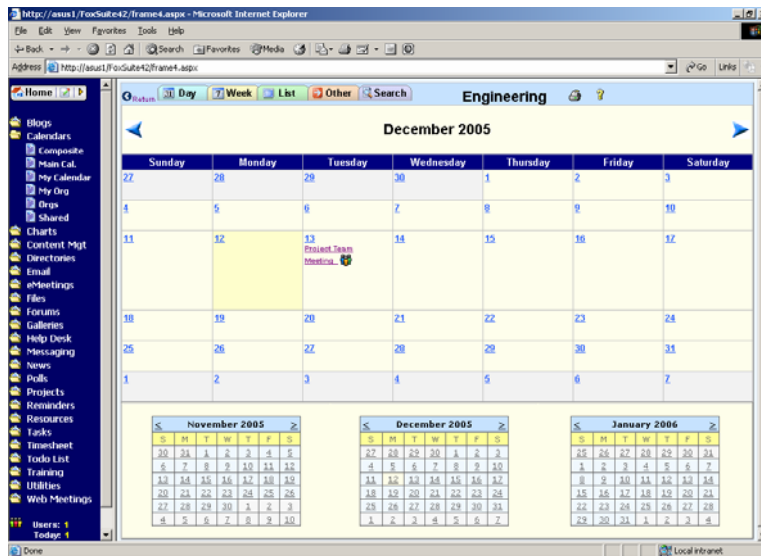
http://asus1/FoxSuite42/frame4.aspx - Microsoft Internet Explorer

File Edit View Favorites Tools Help

Back Search Favorites Media

Address http://asus1/FoxSuite42/frame4.aspx Go Links

Home

Blogs
Calendars
Composite
Main Cal.
My Calendar
My Org
Orgs
Shared
Charts
Content Mgt
Directories
Email
eMeetings
Files
Forums
Galleries
Help Desk
Messaging
News
Polls
Projects
Reminders
Resources
Tasks
Timesheet
Todo List
Training
Utilities
Web Meetings

Users: 1
Today: 1

Return Day Week List Other Search Engineering

December 2005

| Sunday | Monday | Tuesday | Wednesday | Thursday | Friday | Saturday |
|---|---|---|---|---|---|---|
| 27 | 28 | 29 | 30 | 1 | 2 | 3 |
| 4 | 5 | 6 | 7 | 8 | 9 | 10 |
| 11 | 12 | 13 Project Team Meeting | 14 | 15 | 16 | 17 |
| 18 | 19 | 20 | 21 | 22 | 23 | 24 |
| 25 | 26 | 27 | 28 | 29 | 30 | 31 |
| 1 | 2 | 3 | 4 | 5 | 6 | 7 |

< November 2005 >

| S | M | T | W | T | F | S |
|---|---|---|---|---|---|---|
| 30 | 31 | 1 | 2 | 3 | 4 | 5 |
| 6 | 7 | 8 | 9 | 10 | 11 | 12 |
| 13 | 14 | 15 | 16 | 17 | 18 | 19 |
| 20 | 21 | 22 | 23 | 24 | 25 | 26 |
| 27 | 28 | 29 | 30 | 1 | 2 | 3 |
| 4 | 5 | 6 | 7 | 8 | 9 | 10 |

< December 2005 >

| S | M | T | W | T | F | S |
|---|---|---|---|---|---|---|
| 27 | 28 | 29 | 30 | 1 | 2 | 3 |
| 4 | 5 | 6 | 7 | 8 | 9 | 10 |
| 11 | 12 | 13 | 14 | 15 | 16 | 17 |
| 18 | 19 | 20 | 21 | 22 | 23 | 24 |
| 25 | 26 | 27 | 28 | 29 | 30 | 31 |
| 1 | 2 | 3 | 4 | 5 | 6 | 7 |

< January 2006 >

| S | M | T | W | T | F | S |
|---|---|---|---|---|---|---|
| 25 | 26 | 27 | 28 | 29 | 30 | 31 |
| 1 | 2 | 3 | 4 | 5 | 6 | 7 |
| 8 | 9 | 10 | 11 | 12 | 13 | 14 |
| 15 | 16 | 17 | 18 | 19 | 20 | 21 |
| 22 | 23 | 24 | 25 | 26 | 27 | 28 |
| 29 | 30 | 31 | 1 | 2 | 3 | 4 |

Done Local intranet